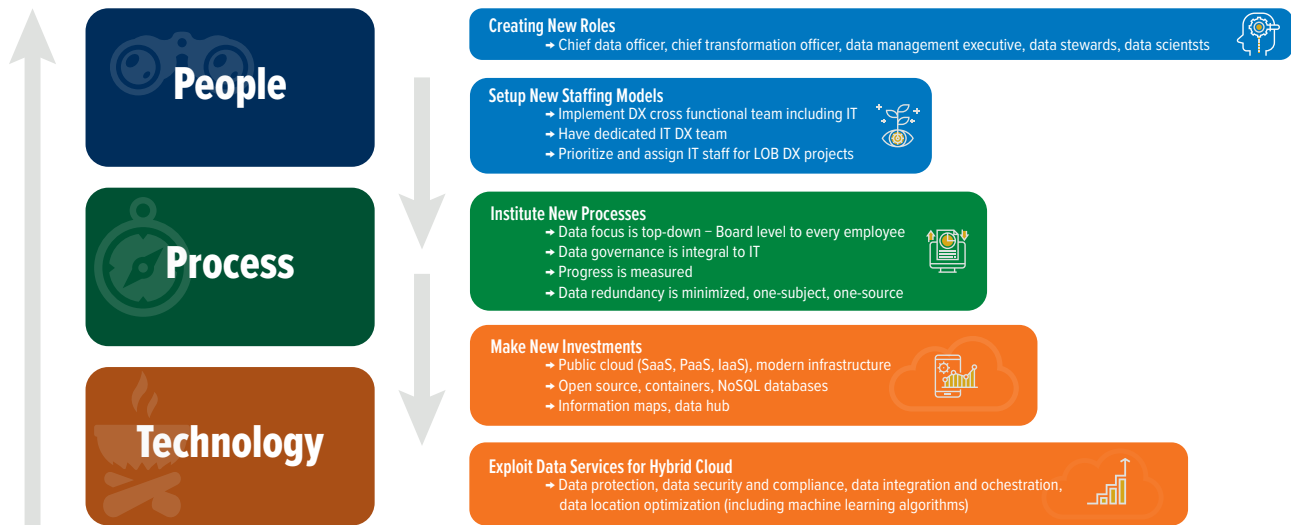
People

Process

Technology

Creating New Roles
➔ Chief data officer, chief transformation officer, data management executive, data stewards, data scientsts

Setup New Staffing Models
➔ Implement DX cross functional team including IT
➔ Have dedicated IT DX team
➔ Prioritize and assign IT staff for LOB DX projects

Institute New Processes
➔ Data focus is top-down – Board level to every employee
➔ Data governance is integral to IT
➔ Progress is measured
➔ Data redundancy is minimized, one-subject, one-source

Make New Investments
➔ Public cloud (SaaS, PaaS, IaaS), modern infrastructure
➔ Open source, containers, NoSQL databases
➔ Information maps, data hub

Exploit Data Services for Hybrid Cloud
➔ Data protection, data security and compliance, data integration and ochestration, data location optimization (including machine learning algorithms)